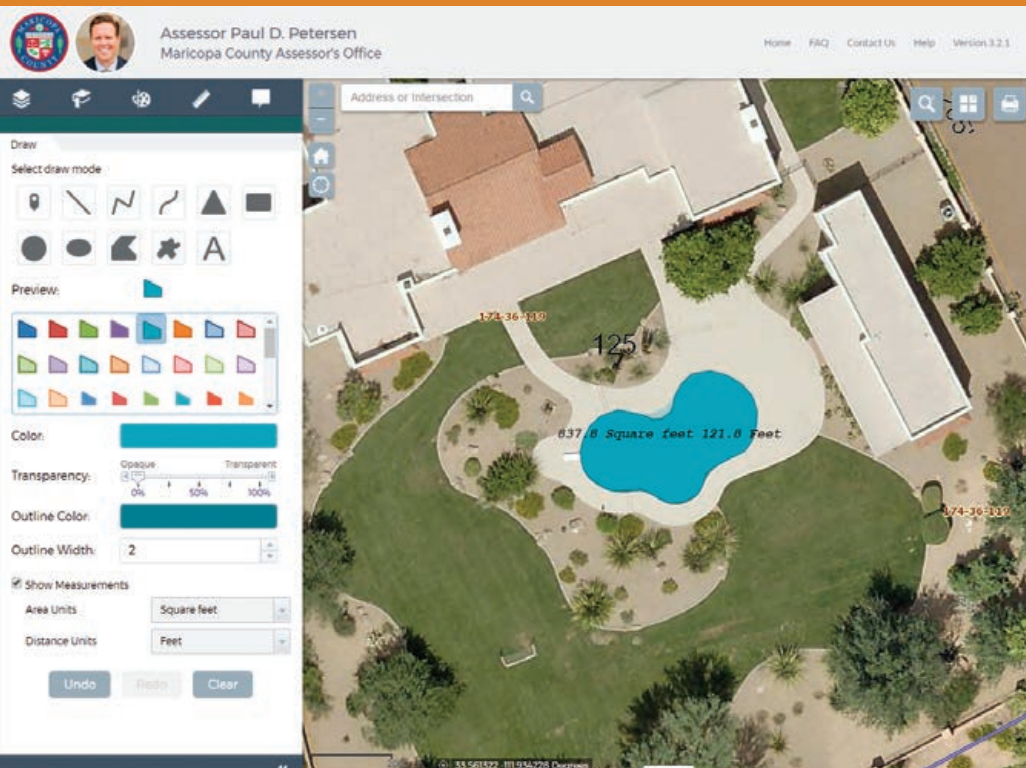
Assessor Paul D. Petersen
Maricopa County Assessor's Office

Home FAQ Contact Us Help Version 3.2.1

Draw

Select draw mode

A

Preview:

Color:

Transparency:
Opaque Transparent
0% 50% 100%

Outline Color:

Outline Width: 2

Show Measurements

Area Units Square feet

Distance Units Feet

Undo Redo Clear

Address or Intersection

174-36-119

125

837.8 Square feet 121.8 Feet

174-36-119

33.561322 -111.934228 Degrees